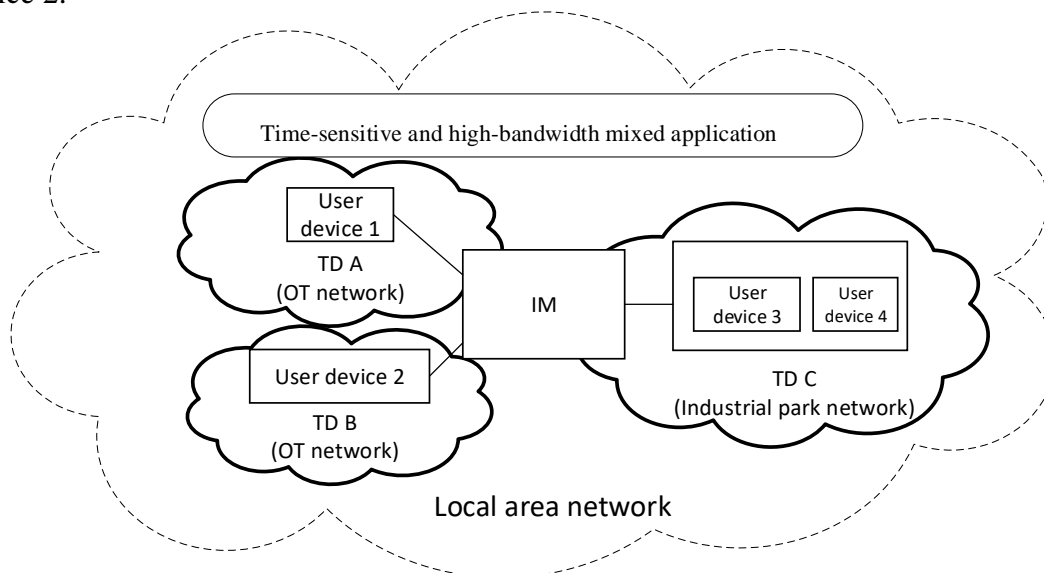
ice 2.

Time-sensitive and high-bandwidth mixed application

User device 1

TD A (OT network)

IM

User device 3

User device 4

User device 2

TD C (Industrial park network)

TD B (OT network)

Local area network